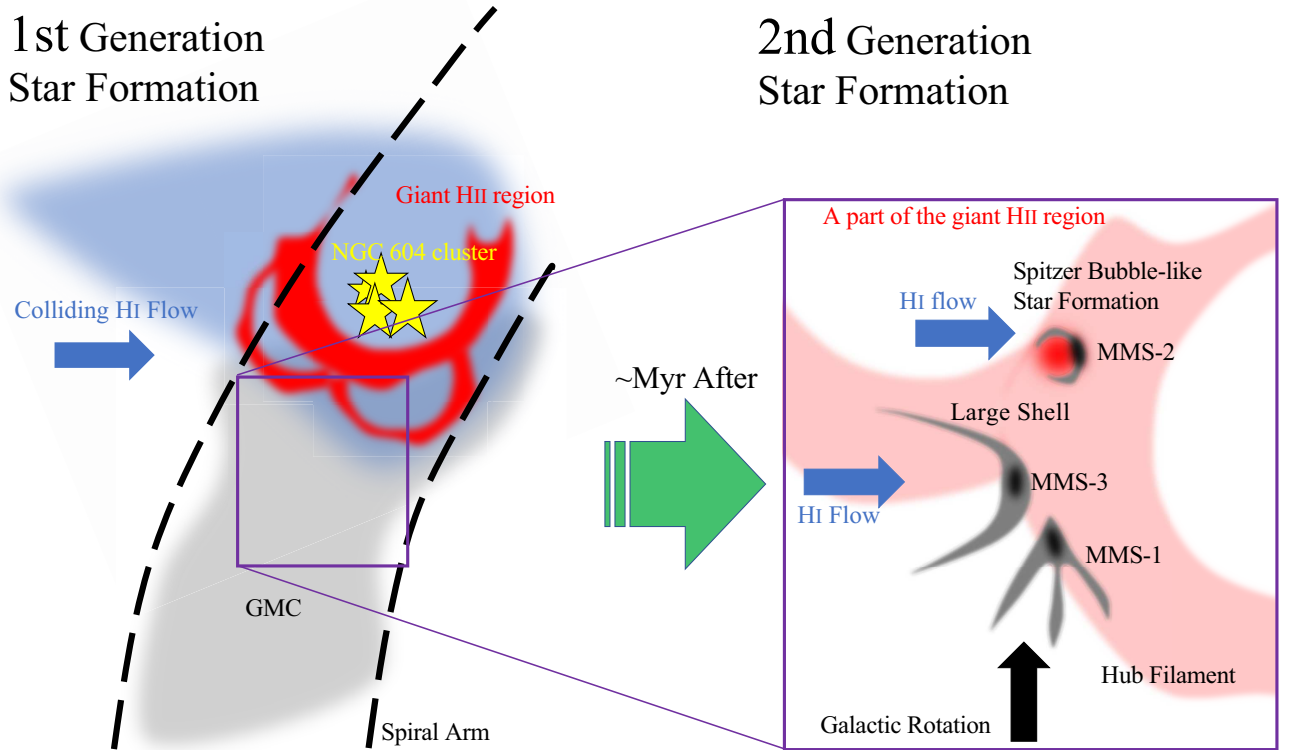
1st Generation Star Formation

2nd Generation Star Formation

Giant HII region

NGC 604 cluster

Colliding HI Flow

GMC

Spiral Arm

~Myr After

A part of the giant HII region

Spitzer Bubble-like Star Formation

HI flow

MMS-2

Large Shell

HI Flow

MMS-3

MMS-1

Hub Filament

Galactic Rotation